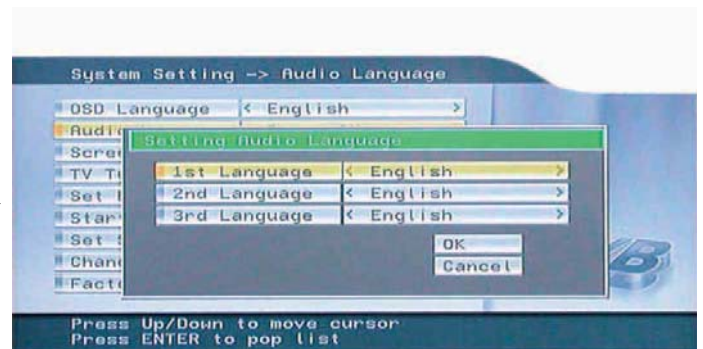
System Setting -> Audio Language

OSD Language < English >
Audi
Scre
TV T
Set
Star
Set
Chan
Fact

Setting Audio Language

| | |
|---|---|
| 1st Language | < English > |
| 2nd Language | < English > |
| 3rd Language | < English > |

OK
Cancel

Press Up/Down to move cursor
Press ENTER to pop list